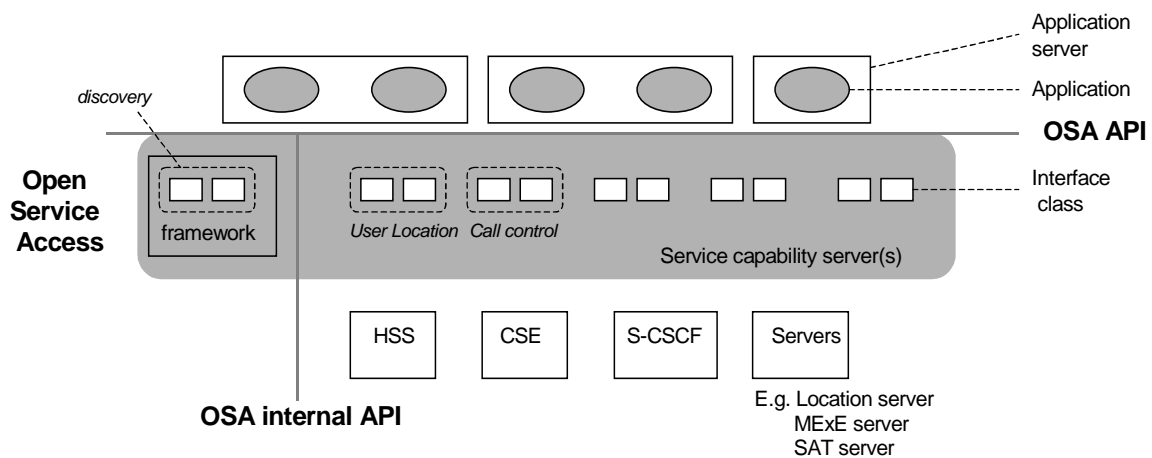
Application server

Application

discovery

OSA API

Open Service Access

framework

User Location

Call control

Interface class

Service capability server(s)

HSS

CSE

S-CSCF

Servers

E.g. Location server
MExE server
SAT server

OSA internal API